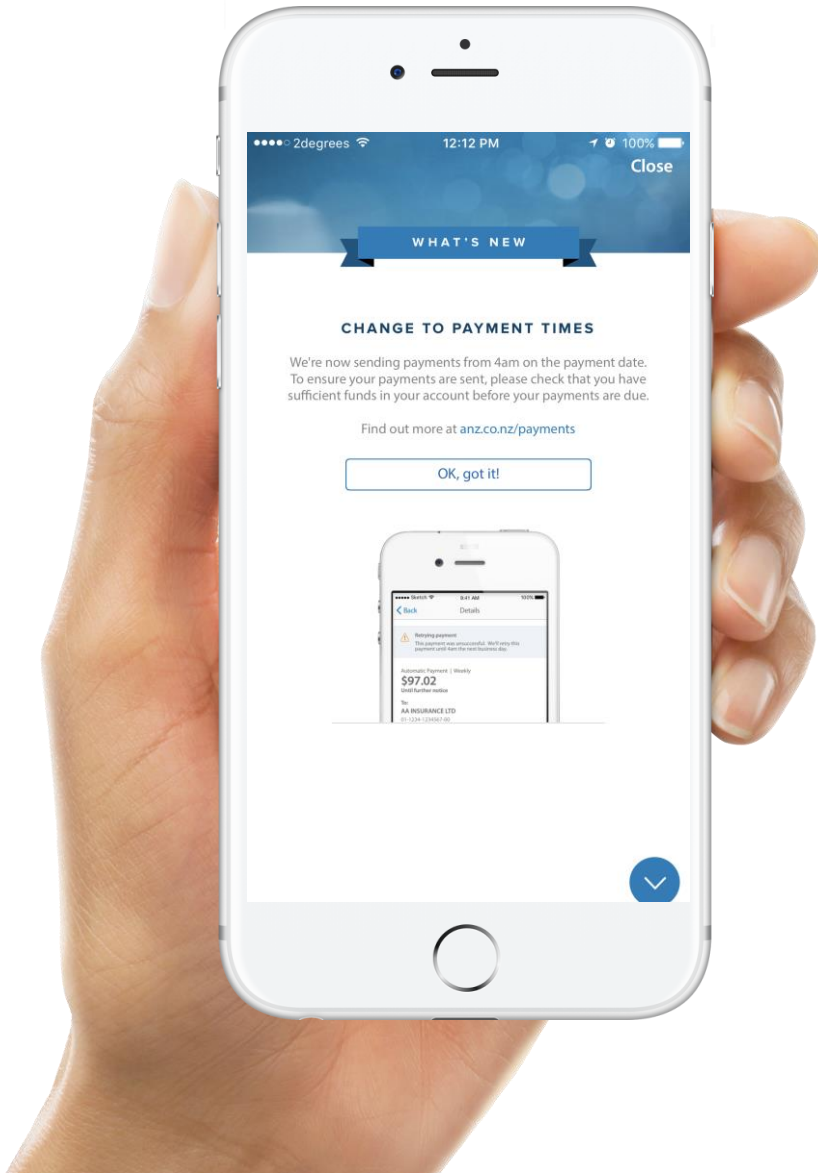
●●●●○ 2degrees 12:12 PM 100%

Close

WHAT'S NEW

CHANGE TO PAYMENT TIMES

We're now sending payments from 4am on the payment date. To ensure your payments are sent, please check that you have sufficient funds in your account before your payments are due.

Find out more at anz.co.nz/payments

OK, got it!

●●●●● Sketch 9:41 AM 100%

Back Details

Retrying payment
This payment was unsuccessful. We'll retry this payment until 4am the next business day.

Automatic Payment | Weekly
$97.02
Until further notice

To:
AA INSURANCE LTD
01-1234-1234567-00